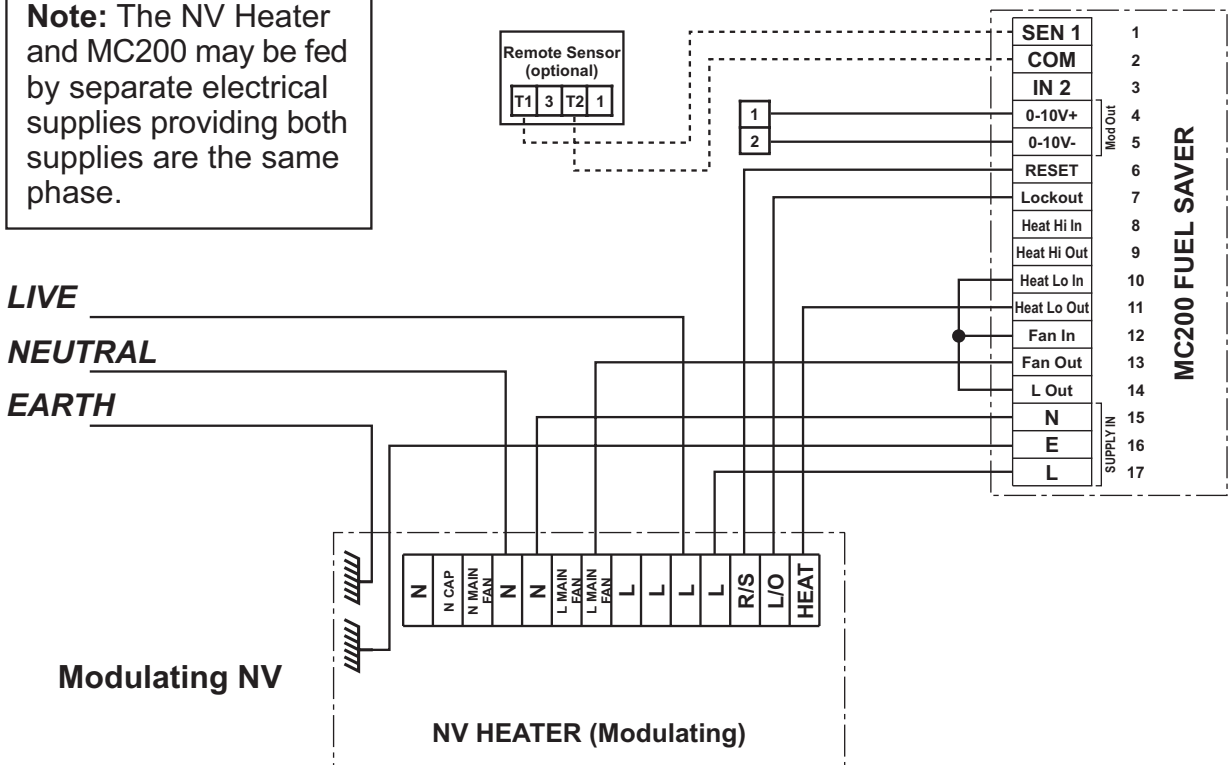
**Note:** The NV Heater and MC200 may be fed by separate electrical supplies providing both supplies are the same phase.

Remote Sensor (optional)

| T1 | 3 | T2 | 1 |
|---|---|---|---|

1
2

| | | |
|---|---|---|
| SEN 1 | 1 | |
| COM | 2 | |
| IN 2 | 3 | |
| 0-10V+ | 4 | Mod Out |
| 0-10V- | 5 | Mod Out |
| RESET | 6 | |
| Lockout | 7 | |
| Heat Hi In | 8 | |
| Heat Hi Out | 9 | |
| Heat Lo In | 10 | |
| Heat Lo Out | 11 | |
| Fan In | 12 | |
| Fan Out | 13 | |
| L Out | 14 | |
| N | 15 | SUPPLY IN |
| E | 16 | SUPPLY IN |
| L | 17 | SUPPLY IN |

MC200 FUEL SAVER

LIVE

NEUTRAL

EARTH

| N | N CAP | N MAIN FAN | N | N | L MAIN FAN | L MAIN FAN | L | L | L | L | R/S | L/O | HEAT |
|---|---|---|---|---|---|---|---|---|---|---|---|---|---|

Modulating NV

NV HEATER (Modulating)